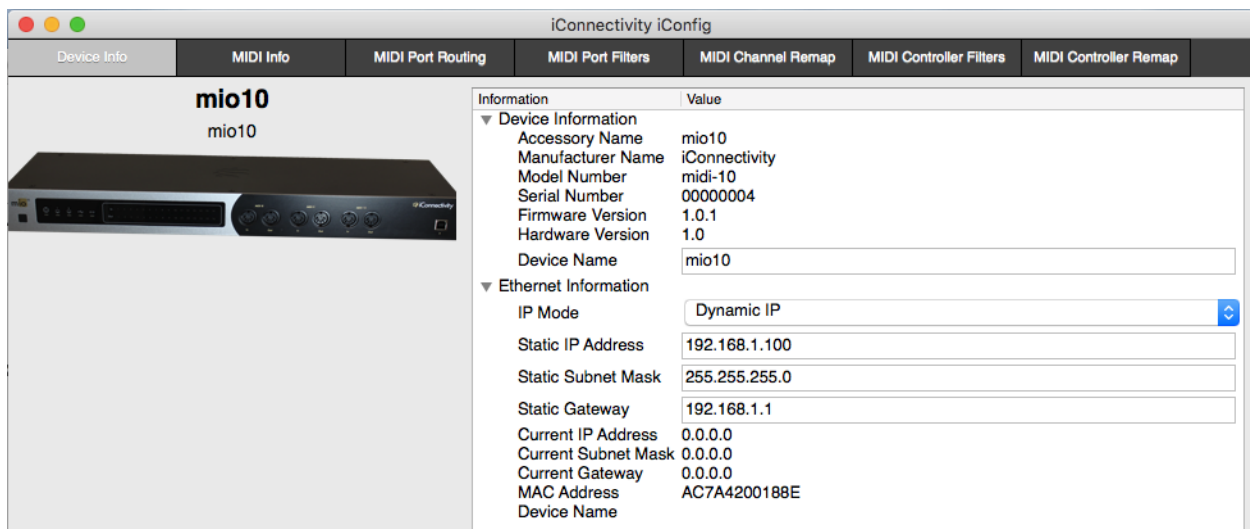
iConnectivity iConfig

Device Info | MIDI Info | MIDI Port Routing | MIDI Port Filters | MIDI Channel Remap | MIDI Controller Filters | MIDI Controller Remap

mio10
mio10

iConnectivity

| Information | Value |
|---|---|
| ▼ Device Information | |
| Accessory Name | mio10 |
| Manufacturer Name | iConnectivity |
| Model Number | midi-10 |
| Serial Number | 00000004 |
| Firmware Version | 1.0.1 |
| Hardware Version | 1.0 |
| Device Name | mio10 |
| ▼ Ethernet Information | |
| IP Mode | Dynamic IP |
| Static IP Address | 192.168.1.100 |
| Static Subnet Mask | 255.255.255.0 |
| Static Gateway | 192.168.1.1 |
| Current IP Address | 0.0.0.0 |
| Current Subnet Mask | 0.0.0.0 |
| Current Gateway | 0.0.0.0 |
| MAC Address | AC7A4200188E |
| Device Name | |